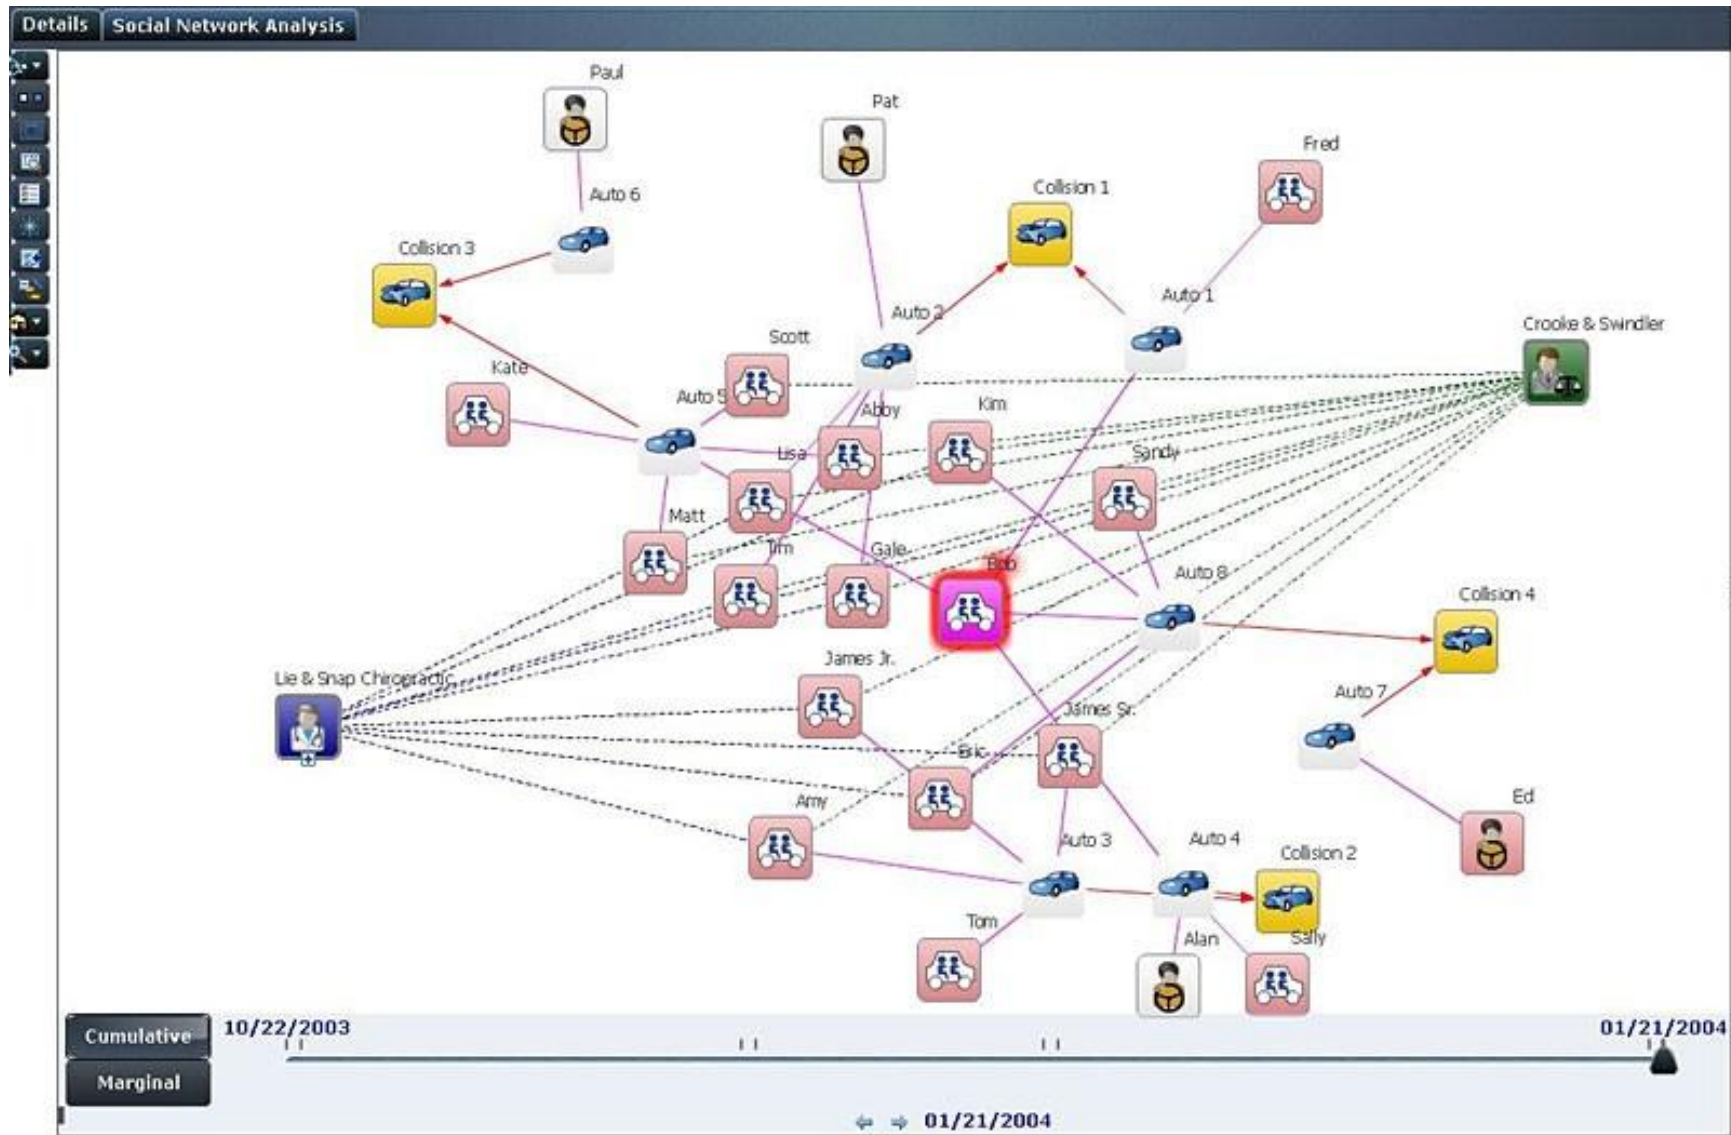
Details Social Network Analysis

Paul
Pat
Fred
Collision 1
Auto 6
Collision 3
Auto 2
Auto 1
Crooke & Swindler
Scott
Kate
Auto 5
Abby
Kim
Lisa
Sandy
Matt
Tim
Gale
Bob
Auto 8
Collision 4
James Jr.
Lie & Snap Chiropractic
Auto 7
James Sr.
Eric
Amy
Ed
Auto 3
Auto 4
Collision 2
Tom
Alan
Sally

Cumulative
Marginal
10/22/2003
01/21/2004
01/21/2004